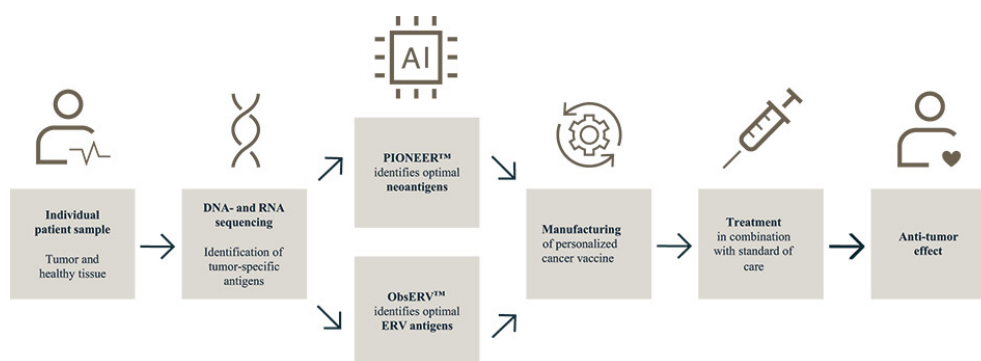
AI

Individual patient sample

Tumor and healthy tissue

DNA- and RNA sequencing

Identification of tumor-specific antigens

PIONEER™ identifies optimal neoantigens

ObsERV™ identifies optimal ERV antigens

Manufacturing of personalized cancer vaccine

Treatment in combination with standard of care

Anti-tumor effect